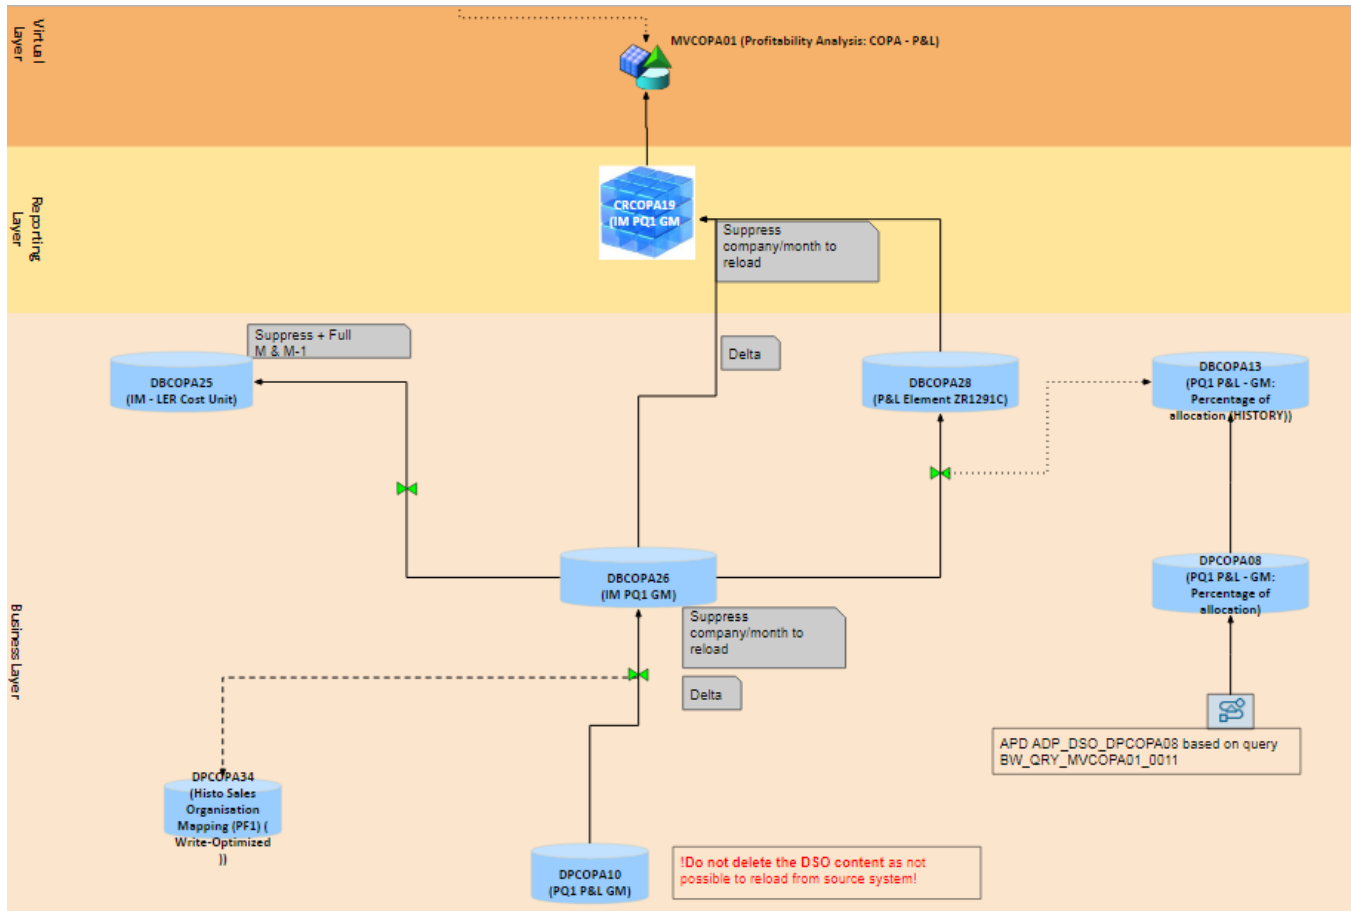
Virtual Layer

MVCOPA01 (Profitability Analysis: COPA - P&L)

Reporting Layer

CRCOPA19 (IM PQ1 GM

Suppress company/month to reload

Suppress + Full M & M-1

Delta

DBCOPA25 (IM - LER Cost Unit)

DBCOPA28 (P&L Element ZR1291C)

DBCOPA13 (PQ1 P&L - GM: Percentage of allocation (HISTORY))

Business Layer

DBCOPA26 (IM PQ1 GM)

Suppress company/month to reload

Delta

DPCOPA08 (PQ1 P&L - GM: Percentage of allocation)

APD ADP_DSO_DPCOPA08 based on query BW_QRY_MVCOPA01_0011

DPCOPA34 (Histo Sales Organisation Mapping (PF1) ( Write-Optimized ))

DPCOPA10 (PQ1 P&L GM)

!Do not delete the DSO content as not possible to reload from source system!